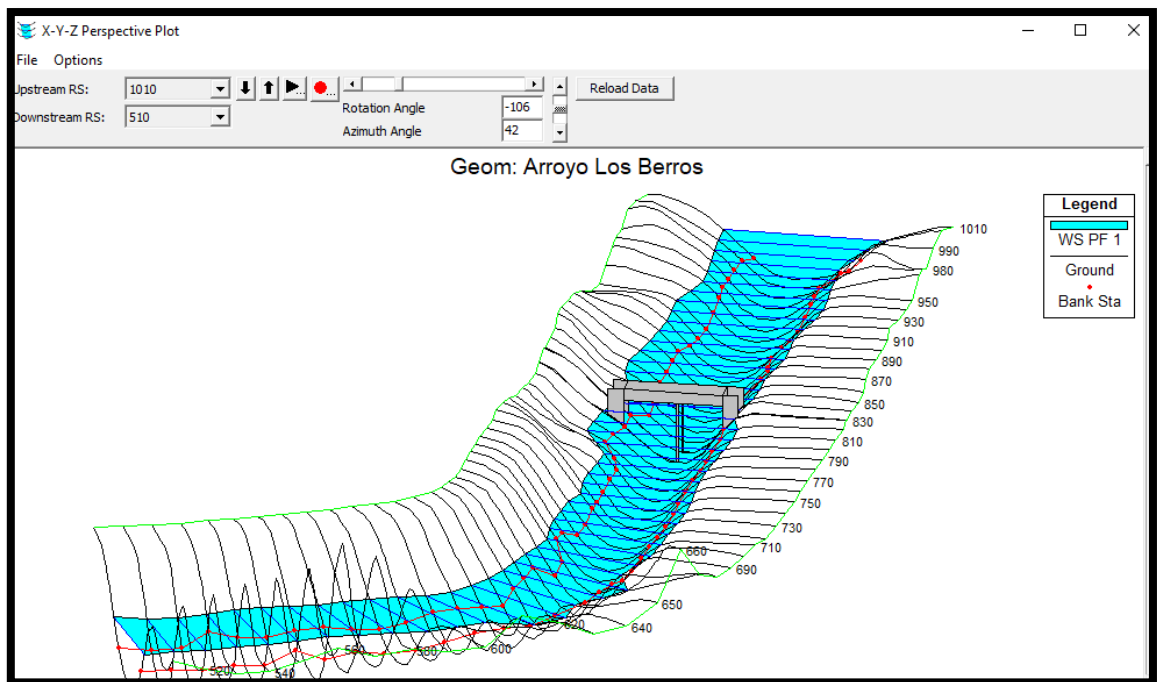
X-Y-Z Perspective Plot

File Options

Upstream RS: 1010

Downstream RS: 510

Rotation Angle -106

Azimuth Angle 42

Reload Data

Geom: Arroyo Los Berros

Legend

WS PF 1

Ground

Bank Sta

1010
990
980
950
930
910
890
870
850
830
810
790
770
750
730
710
690
660
650
640
620
600
580
560
540
520